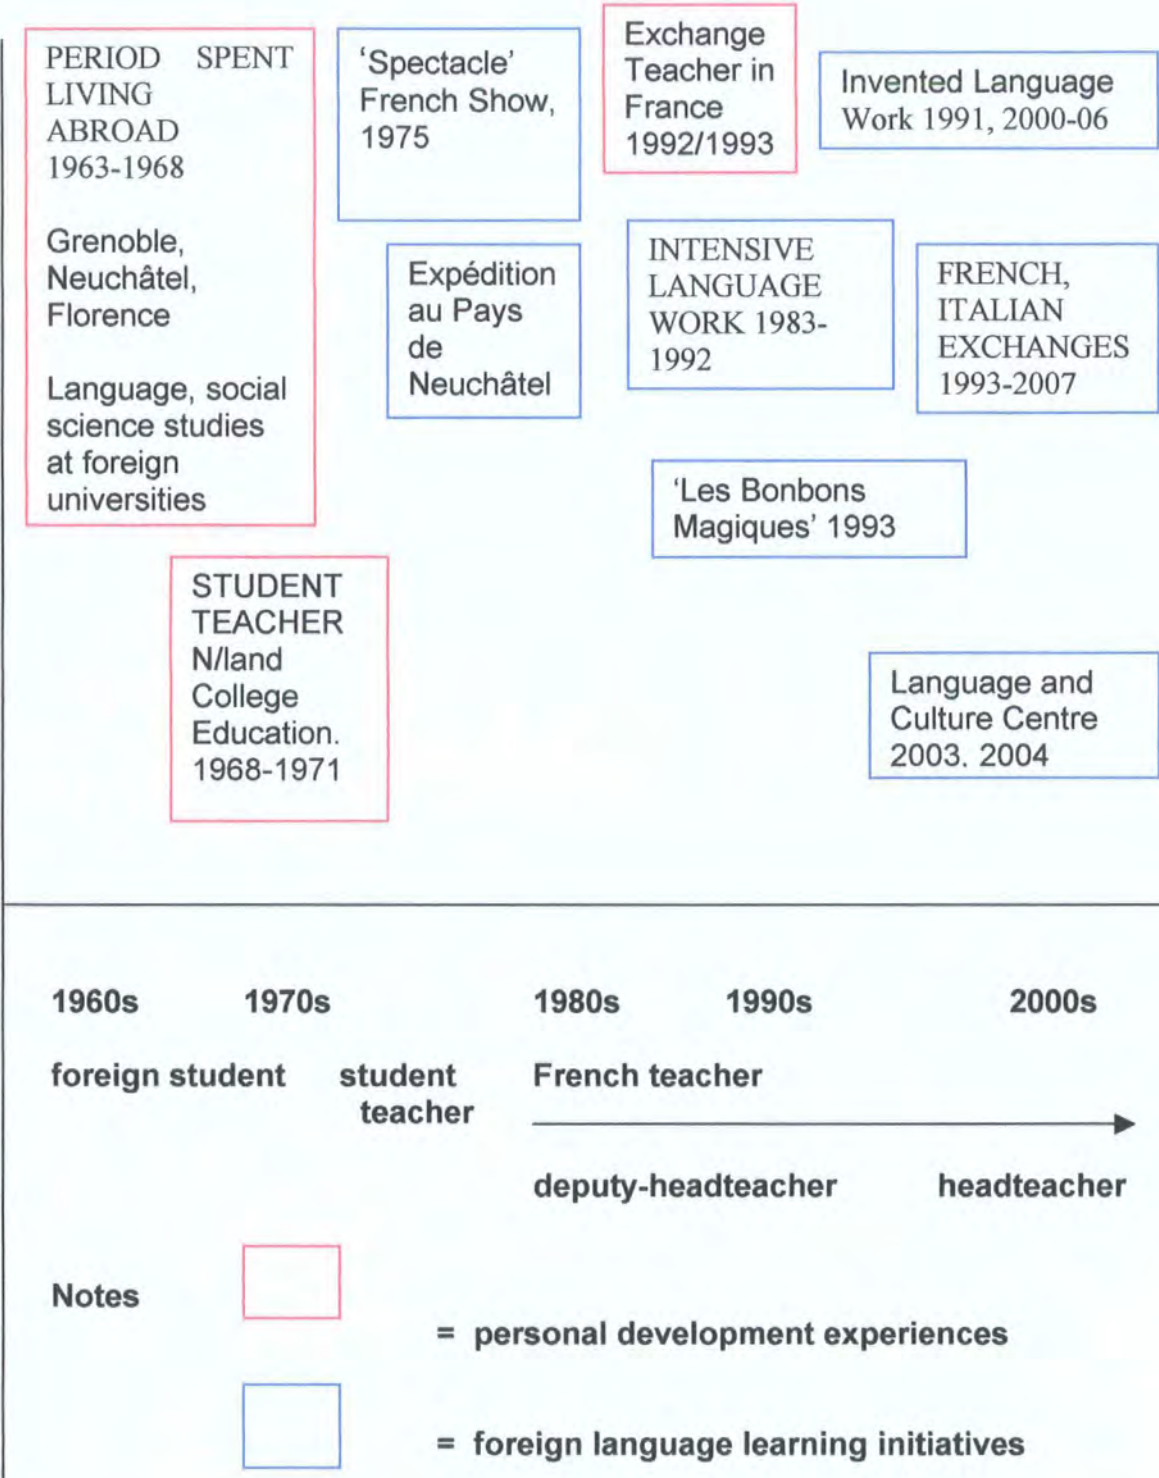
PERIOD SPENT LIVING ABROAD 1963-1968

Grenoble, Neuchâtel, Florence

Language, social science studies at foreign universities

'Spectacle' French Show, 1975

Exchange Teacher in France 1992/1993

Invented Language Work 1991, 2000-06

Expédition au Pays de Neuchâtel

INTENSIVE LANGUAGE WORK 1983-1992

FRENCH, ITALIAN EXCHANGES 1993-2007

'Les Bonbons Magiques' 1993

STUDENT TEACHER N/land College Education. 1968-1971

Language and Culture Centre 2003. 2004

1960s 1970s 1980s 1990s 2000s

foreign student student teacher French teacher

deputy-headteacher headteacher

Notes

= personal development experiences

= foreign language learning initiatives